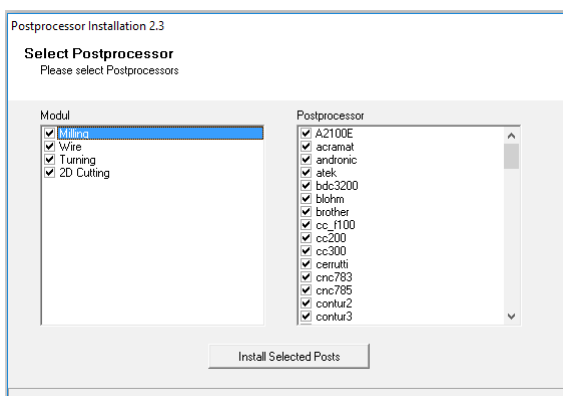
Postprocessor Installation 2.3

Select Postprocessor
Please select Postprocessors

Modul
☑ Milling
☑ Wire
☑ Turning
☑ 2D Cutting

Postprocessor
☑ A2100E
☑ acramat
☑ andronic
☑ atek
☑ bdc3200
☑ blohm
☑ brother
☑ cc_f100
☑ cc200
☑ cc300
☑ cerrutti
☑ cnc783
☑ cnc785
☑ contur2
☑ contur3

Install Selected Posts